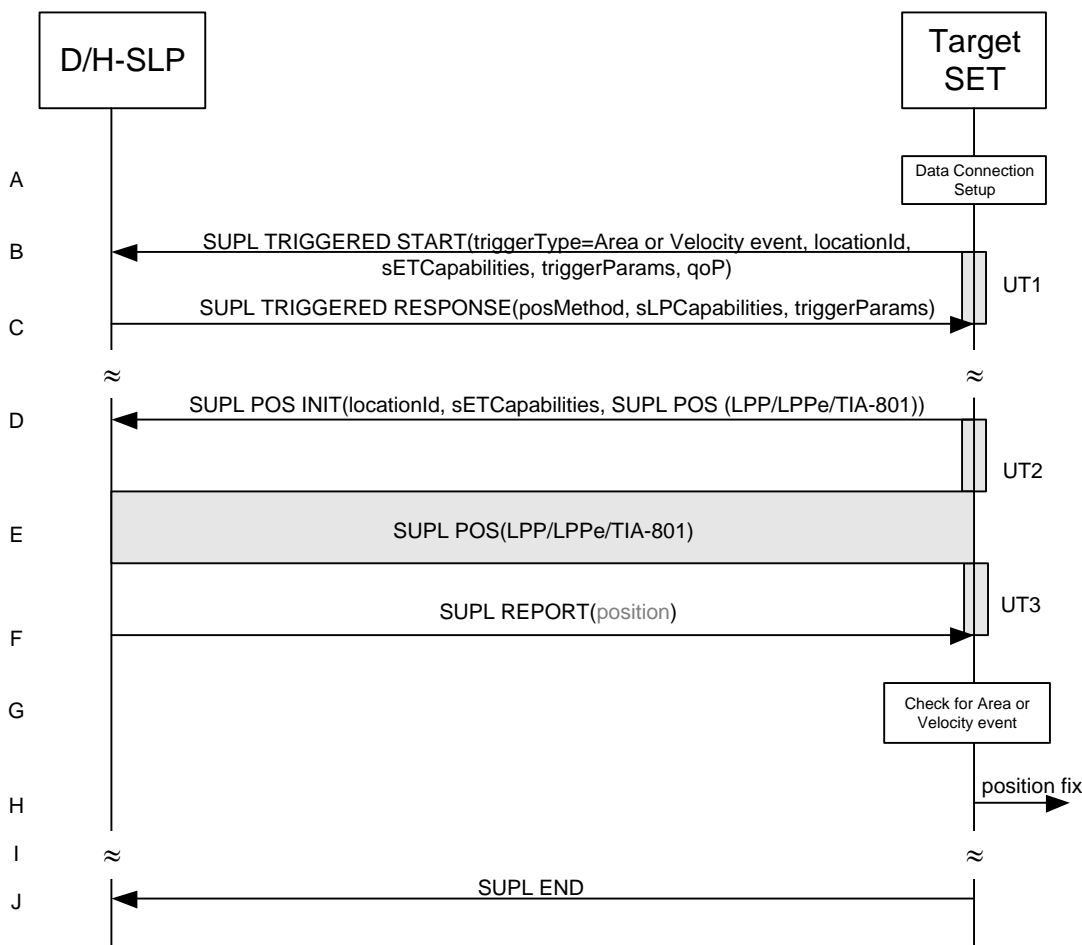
D/H-SLP

Target SET

A

Data Connection Setup

B

SUPL TRIGGERED START(triggerType=Area or Velocity event, locationId, sETCapabilities, triggerParams, qoP)

UT1

C

SUPL TRIGGERED RESPONSE(posMethod, sLPCapabilities, triggerParams)

≈ ≈

D

SUPL POS INIT(locationId, sETCapabilities, SUPL POS (LPP/LPPe/TIA-801))

UT2

E

SUPL POS(LPP/LPPe/TIA-801)

UT3

F

SUPL REPORT(position)

G

Check for Area or Velocity event

H

position fix

I

≈ ≈

J

SUPL END